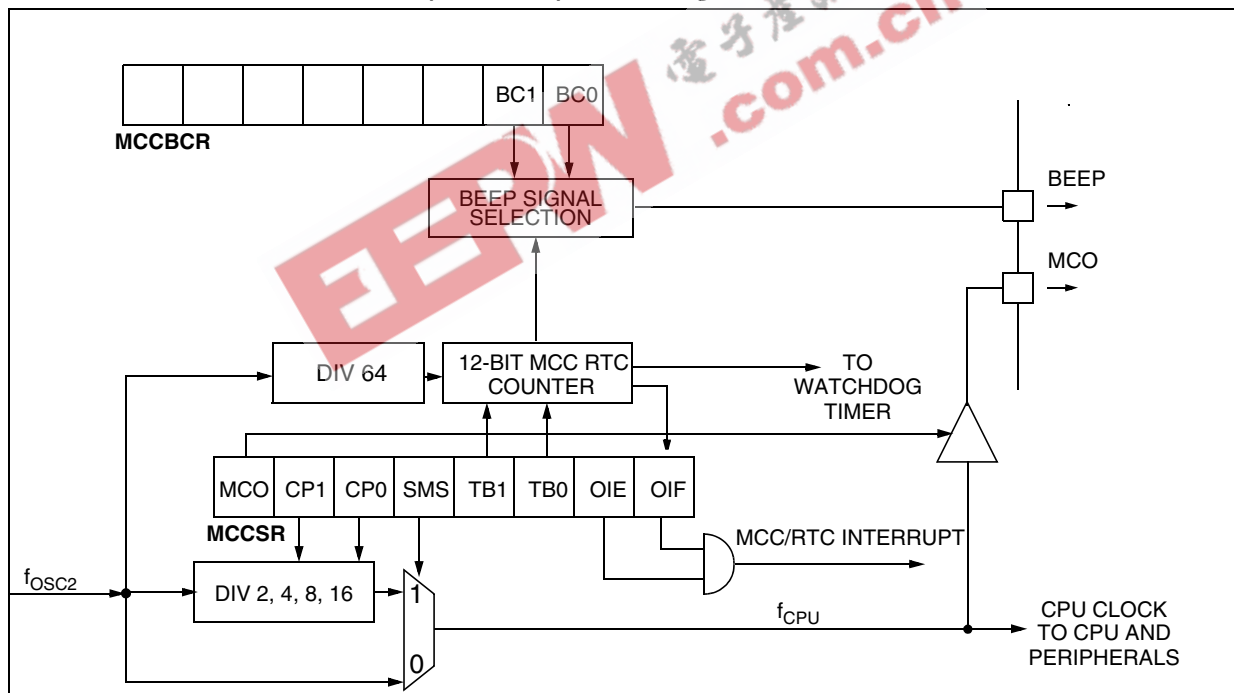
电子产品
.com.cn

| | | | | | | BC1 | BC0 |
|---|---|---|---|---|---|---|---|

MCCBCR

BEEP SIGNAL SELECTION

BEEP

MCO

DIV 64

12-BIT MCC RTC COUNTER

TO WATCHDOG TIMER

| MCO | CP1 | CP0 | SMS | TB1 | TB0 | OIE | OIF |
|---|---|---|---|---|---|---|---|

MCCSR

MCC/RTC INTERRUPT

$f_{OSC2}$

DIV 2, 4, 8, 16

1

0

$f_{CPU}$

CPU CLOCK TO CPU AND PERIPHERALS